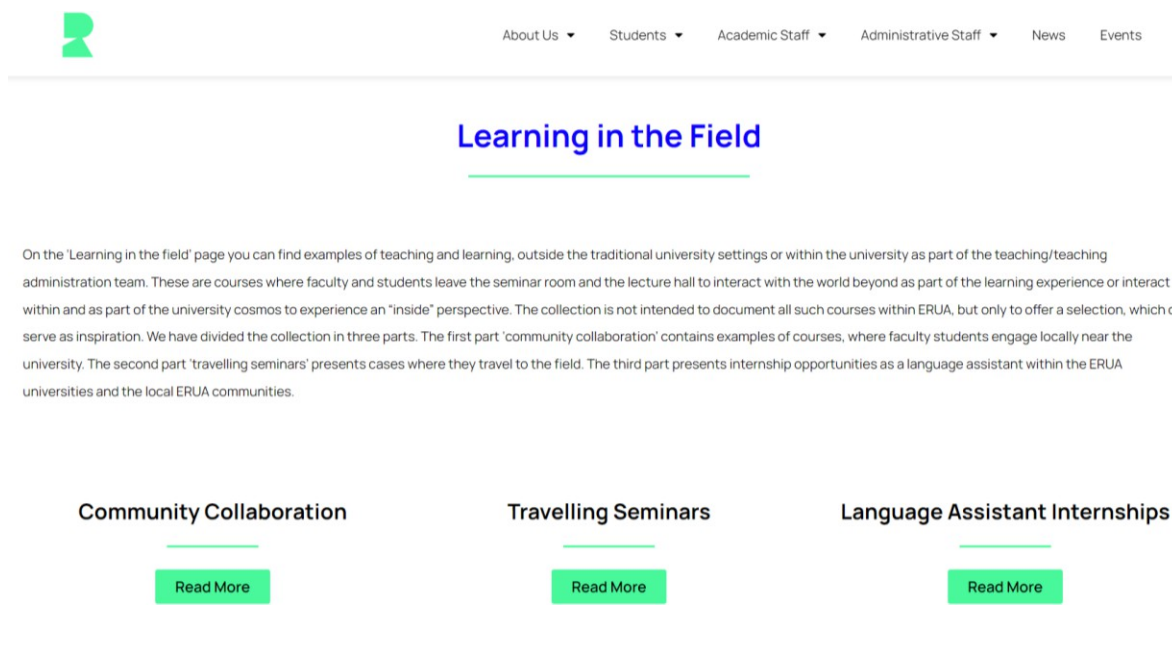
About Us Students Academic Staff Administrative Staff News Events

Learning in the Field

On the 'Learning in the field' page you can find examples of teaching and learning, outside the traditional university settings or within the university as part of the teaching/teaching administration team. These are courses where faculty and students leave the seminar room and the lecture hall to interact with the world beyond as part of the learning experience or interact within and as part of the university cosmos to experience an "inside" perspective. The collection is not intended to document all such courses within ERUA, but only to offer a selection, which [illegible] serve as inspiration. We have divided the collection in three parts. The first part 'community collaboration' contains examples of courses, where faculty students engage locally near the university. The second part 'travelling seminars' presents cases where they travel to the field. The third part presents internship opportunities as a language assistant within the ERUA universities and the local ERUA communities.

Community Collaboration

Read More

Travelling Seminars

Read More

Language Assistant Internships

Read More